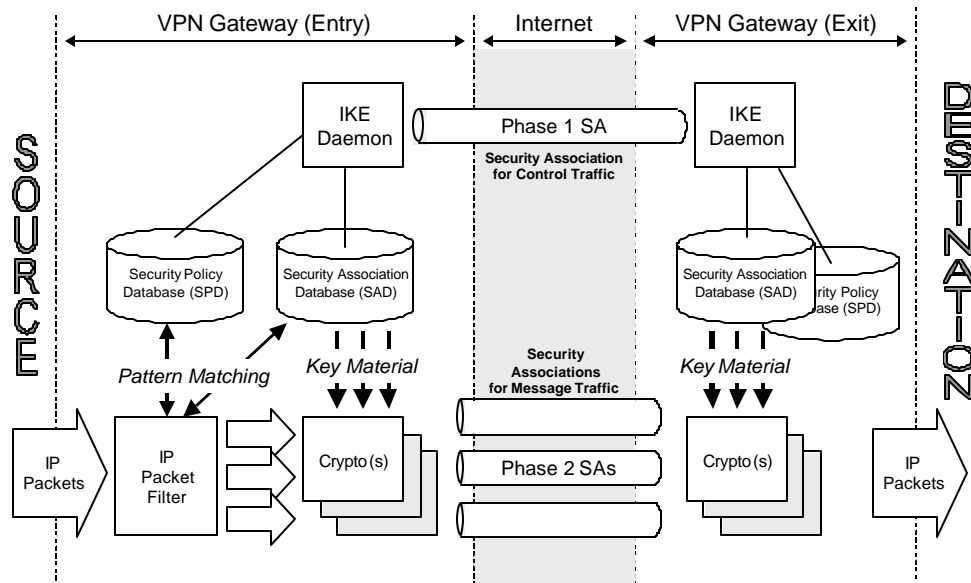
VPN Gateway (Entry)

Internet

VPN Gateway (Exit)

SOURCE

DESTINATION

IKE Daemon

Phase 1 SA

Security Association for Control Traffic

IKE Daemon

Security Policy Database (SPD)

Security Association Database (SAD)

Security Association Database (SAD)

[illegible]rity Policy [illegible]base (SPD)

Pattern Matching

Key Material

Security Associations for Message Traffic

Key Material

IP Packets

IP Packet Filter

Crypto (s)

Phase 2 SAs

Crypto (s)

IP Packets